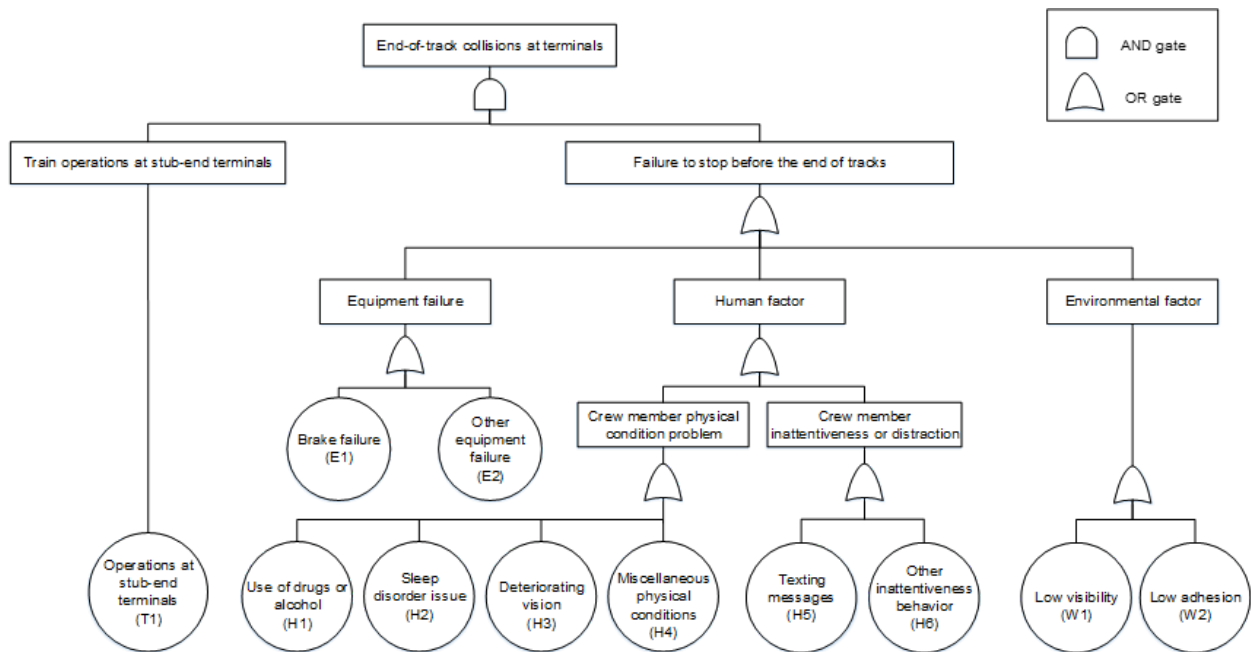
End-of-track collisions at terminals

AND gate

OR gate

Train operations at stub-end terminals

Failure to stop before the end of tracks

Equipment failure

Human factor

Environmental factor

Brake failure (E1)

Other equipment failure (E2)

Crew member physical condition problem

Crew member inattentiveness or distraction

Operations at stub-end terminals (T1)

Use of drugs or alcohol (H1)

Sleep disorder issue (H2)

Deteriorating vision (H3)

Miscellaneous physical conditions (H4)

Texting messages (H5)

Other inattentiveness behavior (H6)

Low visibility (W1)

Low adhesion (W2)